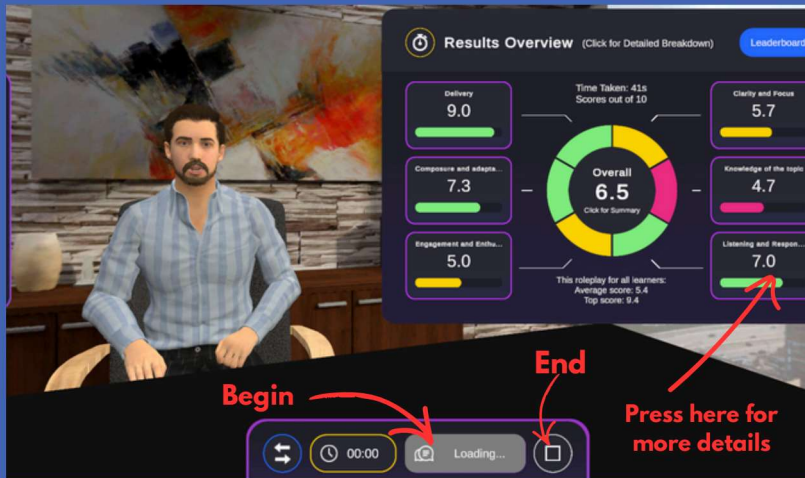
Results Overview (Click for Detailed Breakdown)

Leaderboard

Delivery
9.0

Time Taken: 41s
Scores out of 10

Clarity and Focus
5.7

Composure and adapta...
7.3

Overall
6.5
Click for Summary

Knowledge of the topic
4.7

Engagement and Enthu...
5.0

This roleplay for all learners:
Average score: 5.4
Top score: 9.4

Listening and Respon...
7.0

Begin

End

Press here for more details

00:00

Loading...